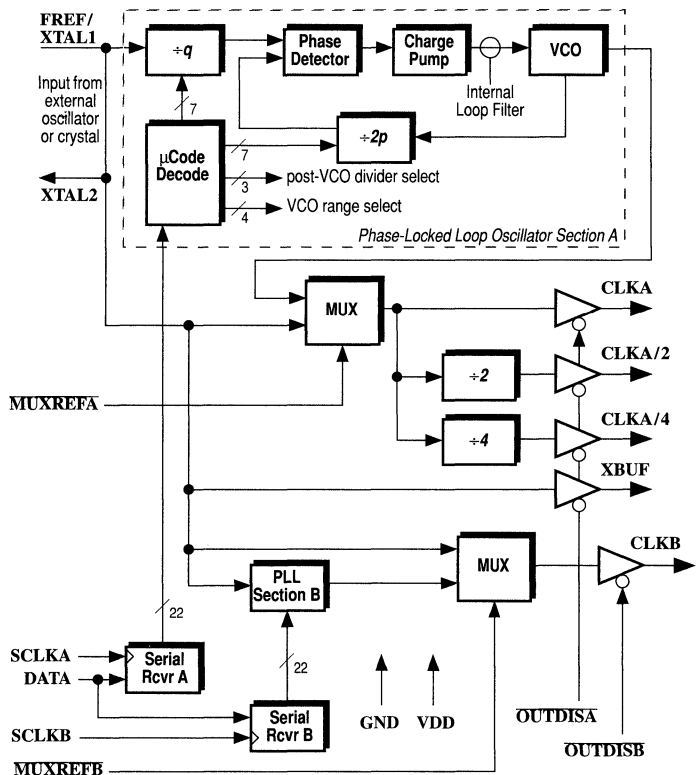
FREF/ XTAL1

Input from external oscillator or crystal

XTAL2

$\div q$

7

μCode Decode

Phase Detector

Charge Pump

Internal Loop Filter

VCO

$\div 2p$

7

3

post-VCO divider select

4

VCO range select

Phase-Locked Loop Oscillator Section A

MUX

CLKA

$\div 2$

CLKA/2

$\div 4$

CLKA/4

$\overline{\text{MUXREFA}}$

XBUF

PLL Section B

MUX

CLKB

22

22

SCLKA

DATA

Serial Rcvr A

Serial Rcvr B

SCLKB

GND

VDD

$\overline{\text{OUTDISA}}$

$\overline{\text{OUTDISB}}$

$\overline{\text{MUXREFB}}$